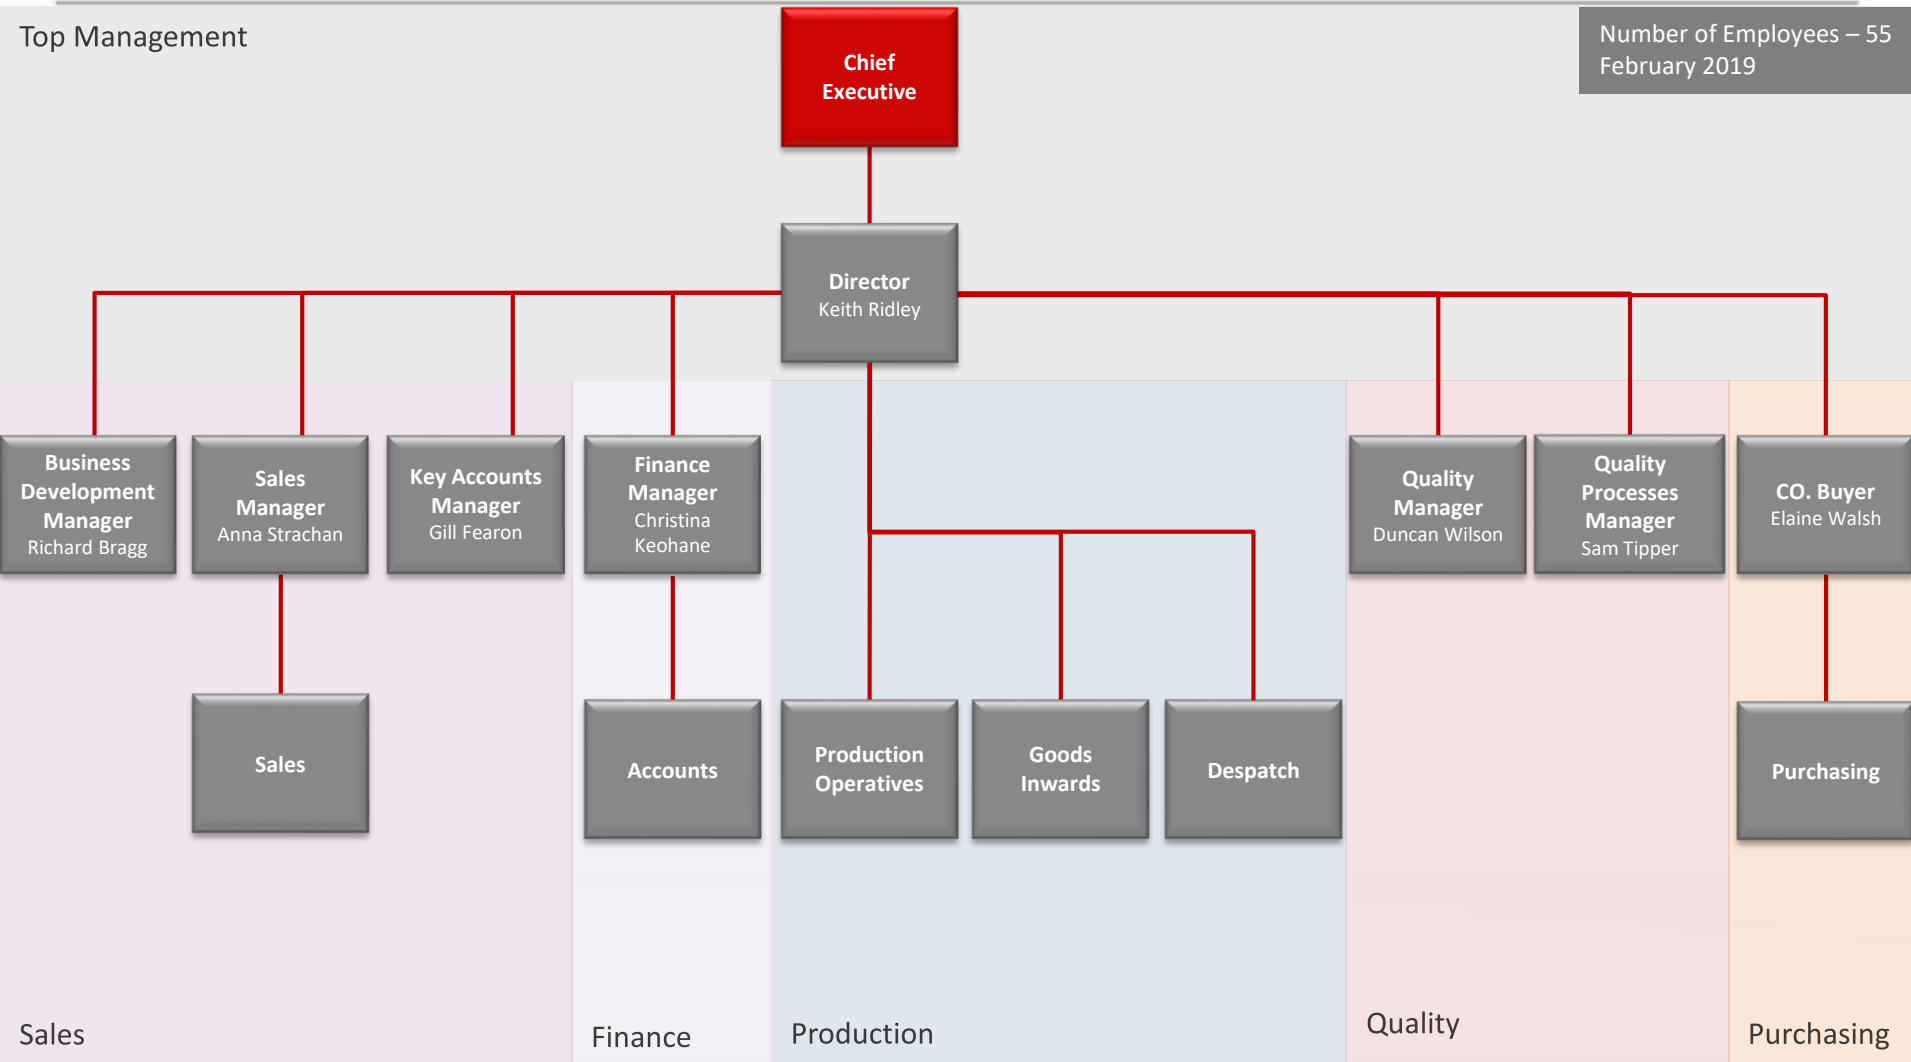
Top Management

Chief Executive

Number of Employees – 55
February 2019

Director
Keith Ridley

Business Development Manager
Richard Bragg

Sales Manager
Anna Strachan

Key Accounts Manager
Gill Fearon

Finance Manager
Christina Keohane

Quality Manager
Duncan Wilson

Quality Processes Manager
Sam Tipper

CO. Buyer
Elaine Walsh

Sales

Accounts

Production Operatives

Goods Inwards

Despatch

Purchasing

Sales

Finance

Production

Quality

Purchasing